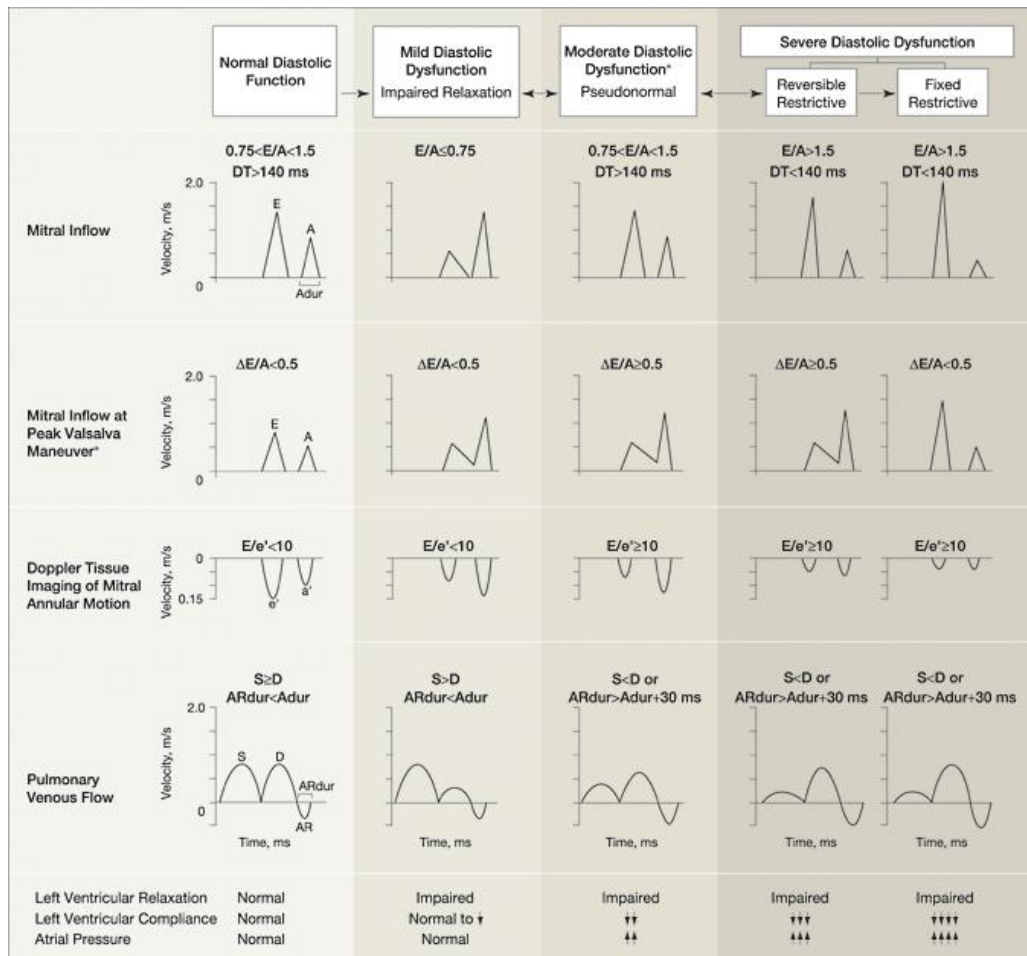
Normal Diastolic Function

Mild Diastolic Dysfunction
Impaired Relaxation

Moderate Diastolic Dysfunction*
Pseudonormal

Severe Diastolic Dysfunction

Reversible Restrictive

Fixed Restrictive

Mitral Inflow

$0.75<E/A<1.5$
$DT>140$ ms

2.0

Velocity, m/s

0

E

A

Adur

$E/A\leq0.75$

$0.75<E/A<1.5$
$DT>140$ ms

$E/A>1.5$
$DT<140$ ms

$E/A>1.5$
$DT<140$ ms

Mitral Inflow at Peak Valsalva Maneuver*

$\Delta E/A<0.5$

2.0

Velocity, m/s

0

E

A

$\Delta E/A<0.5$

$\Delta E/A\geq0.5$

$\Delta E/A\geq0.5$

$\Delta E/A<0.5$

Doppler Tissue Imaging of Mitral Annular Motion

$E/e'<10$

0

Velocity, m/s

0.15

e'

a'

$E/e'<10$

$E/e'\geq10$

$E/e'\geq10$

$E/e'\geq10$

Pulmonary Venous Flow

$S\geq D$
ARdur<Adur

2.0

Velocity, m/s

0

S

D

ARdur

AR

Time, ms

S>D
ARdur<Adur

Time, ms

S<D or
ARdur>Adur+30 ms

Time, ms

S<D or
ARdur>Adur+30 ms

Time, ms

S<D or
ARdur>Adur+30 ms

Time, ms

Left Ventricular Relaxation
Left Ventricular Compliance
Atrial Pressure

Normal
Normal
Normal

Impaired
Normal to ↓
Normal

Impaired
↓↓
↑↑

Impaired
↓↓↓
↑↑↑

Impaired
↓↓↓↓
↑↑↑↑